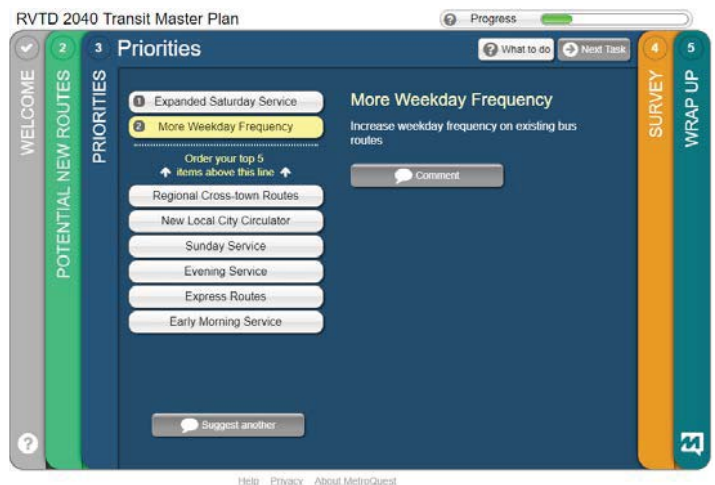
RVTD 2040 Transit Master Plan

Progress

WELCOME

2 POTENTIAL NEW ROUTES

3 PRIORITIES

3 Priorities

What to do

Next Task

1 Expanded Saturday Service

2 More Weekday Frequency

Order your top 5 items above this line

Regional Cross-town Routes

New Local City Circulator

Sunday Service

Evening Service

Express Routes

Early Morning Service

Suggest another

More Weekday Frequency

Increase weekday frequency on existing bus routes

Comment

4 SURVEY

5 WRAP UP

Help Privacy About MetroQuest